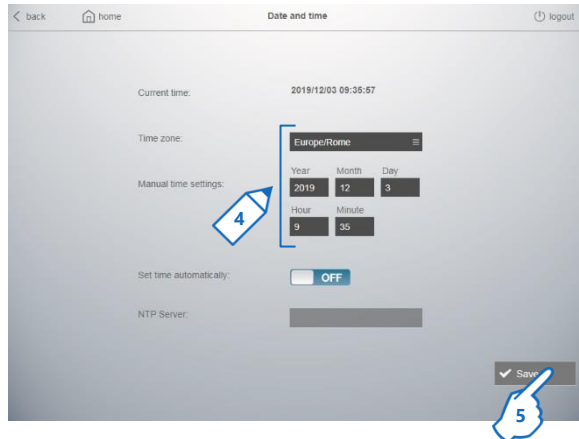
back home Date and time logout

Current time: 2019/12/03 09:35:57

Time zone: Europe/Rome

Manual time settings:

Year 2019
Month 12
Day 3
Hour 9
Minute 35

4

Set time automatically: OFF

NTP Server:

Save

5